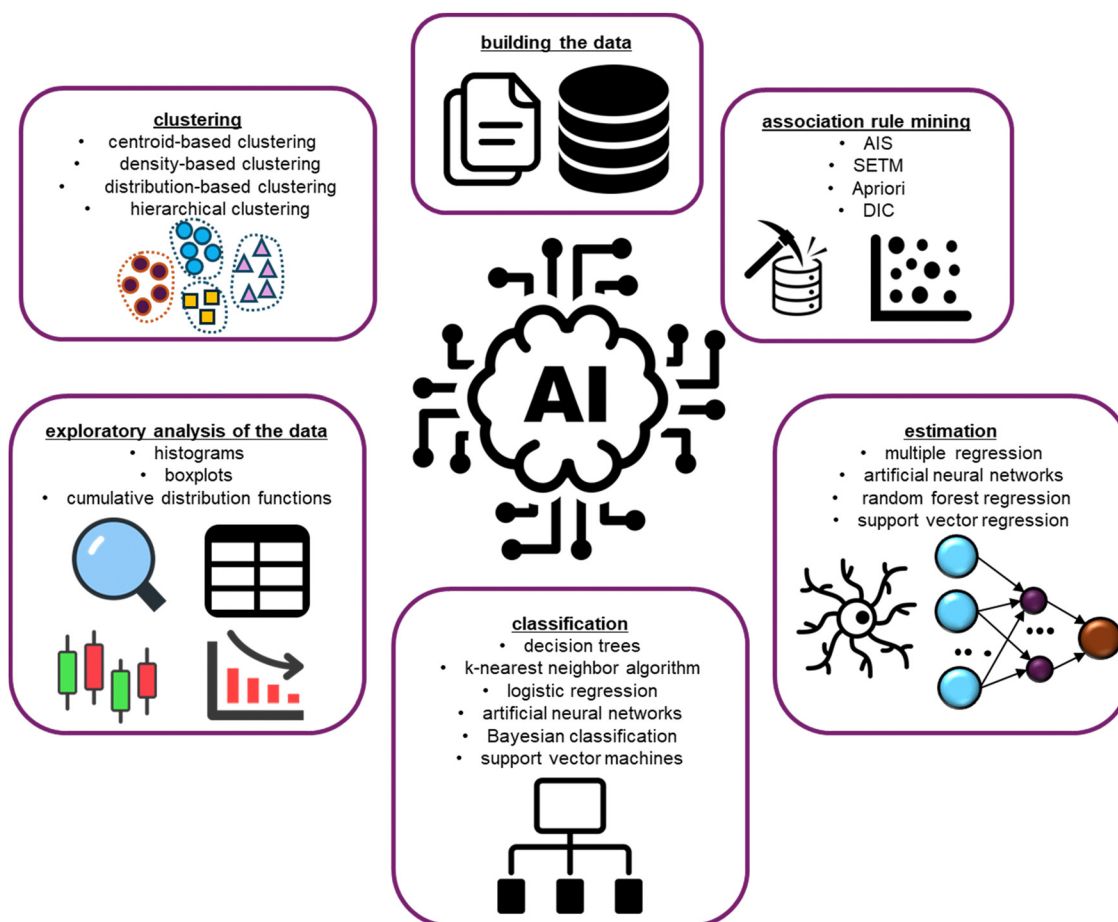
building the data

clustering
- centroid-based clustering
- density-based clustering
- distribution-based clustering
- hierarchical clustering

association rule mining
- AIS
- SETM
- Apriori
- DIC

AI

exploratory analysis of the data
- histograms
- boxplots
- cumulative distribution functions

estimation
- multiple regression
- artificial neural networks
- random forest regression
- support vector regression

classification
- decision trees
- k-nearest neighbor algorithm
- logistic regression
- artificial neural networks
- Bayesian classification
- support vector machines